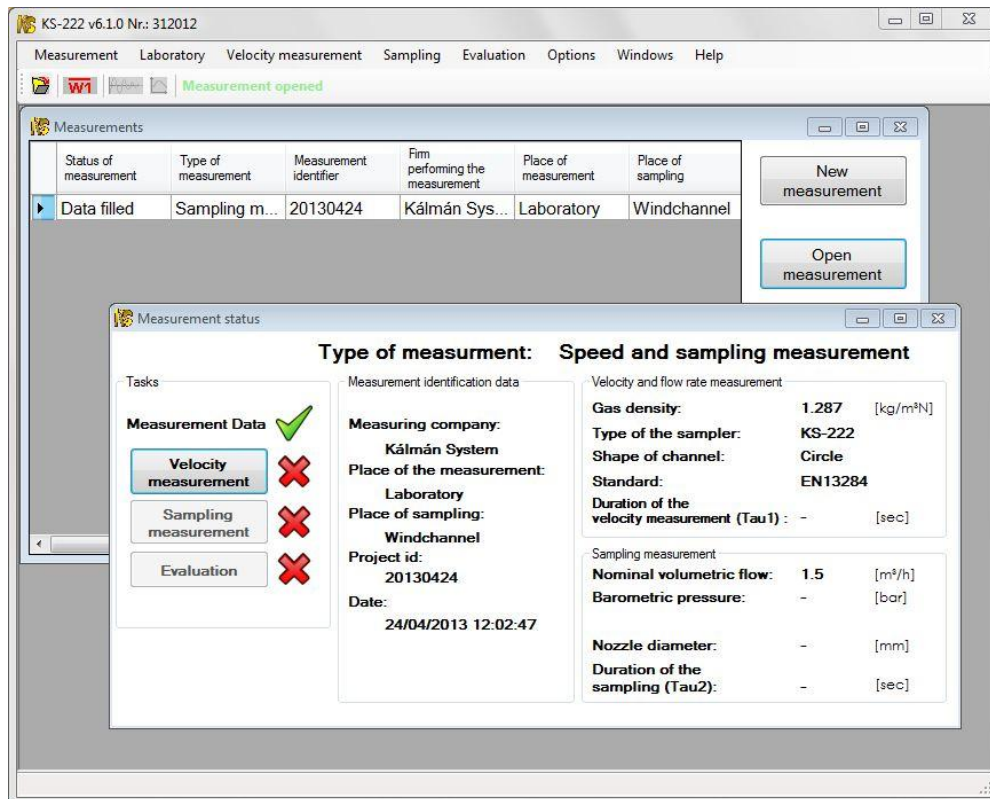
KS-222 v6.1.0 Nr.: 312012

Measurement Laboratory Velocity measurement Sampling Evaluation Options Windows Help

W1 Measurement opened

Measurements

| | Status of measurement | Type of measurement | Measurement identifier | Firm performing the measurement | Place of measurement | Place of sampling |
|---|---|---|---|---|---|---|
| ▸ | Data filled | Sampling m... | 20130424 | Kálmán Sys... | Laboratory | Windchannel |

New measurement

Open measurement

Measurement status

Type of measurment: Speed and sampling measurement

Tasks

Measurement Data

Velocity measurement

Sampling measurement

Evaluation

Measurement identification data

Measuring company:
Kálmán System
Place of the measurement:
Laboratory
Place of sampling:
Windchannel
Project id:
20130424
Date:
24/04/2013 12:02:47

Velocity and flow rate measurement

Gas density: 1.287 [kg/m³N]
Type of the sampler: KS-222
Shape of channel: Circle
Standard: EN13284
Duration of the velocity measurement (Tau1) : - [sec]

Sampling measurement

Nominal volumetric flow: 1.5 [m³/h]
Barometric pressure: - [bar]

Nozzle diameter: - [mm]
Duration of the sampling (Tau2): - [sec]